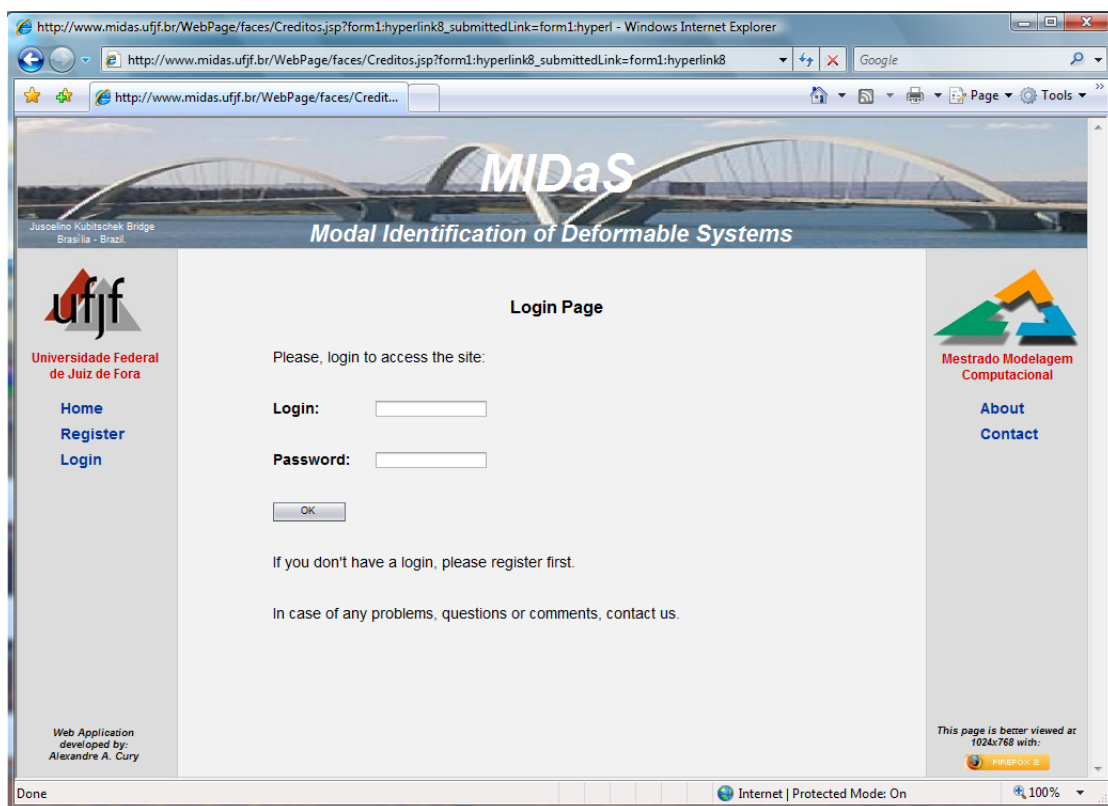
http://www.midas.ufjf.br/WebPage/faces/Creditos.jsp?form1:hyperlink8_submittedLink=form1:hyperl - Windows Internet Explorer

http://www.midas.ufjf.br/WebPage/faces/Creditos.jsp?form1:hyperlink8_submittedLink=form1:hyperlink8

Google

http://www.midas.ufjf.br/WebPage/faces/Credit...

Page ▾ Tools ▾

MIDaS

Modal Identification of Deformable Systems

Juscelino Kubitschek Bridge
Brasília - Brazil.

ufjf

Universidade Federal de Juiz de Fora

Home
Register
Login

Login Page

Please, login to access the site:

Login:

Password:

OK

If you don't have a login, please register first.

In case of any problems, questions or comments, contact us.

Mestrado Modelagem Computacional

About
Contact

Web Application developed by: Alexandre A. Cury

This page is better viewed at 1024x768 with:

FIREFOX 2

Done

Internet | Protected Mode: On

100%